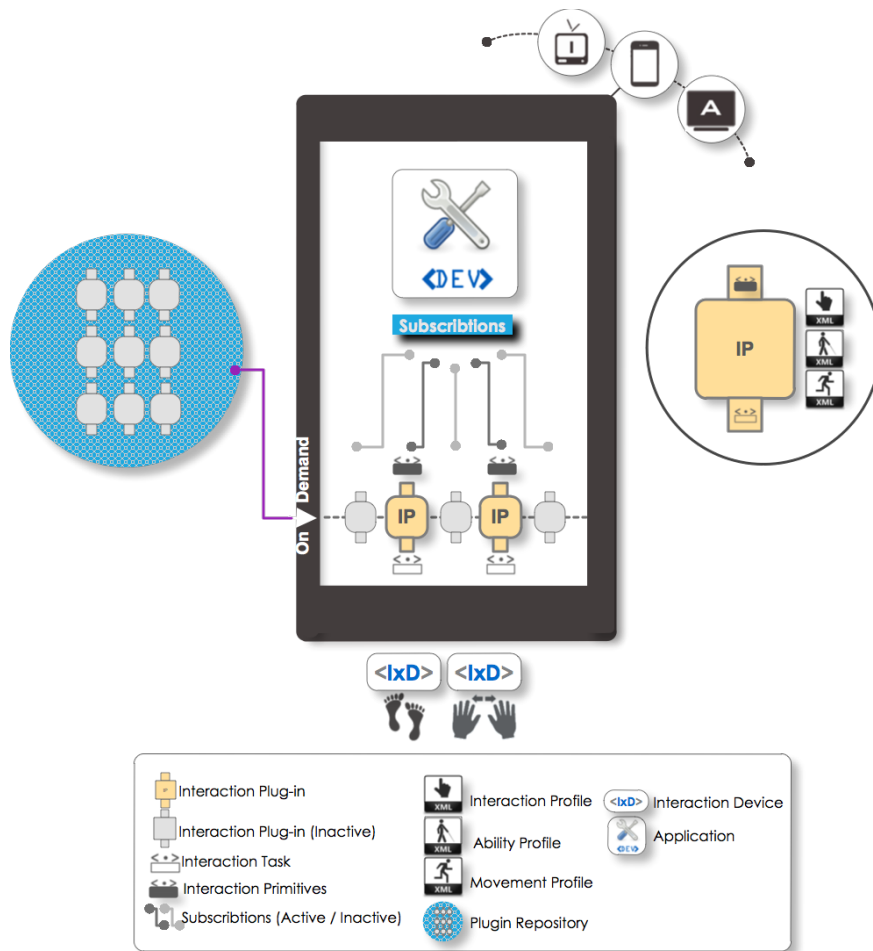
<DEV>

Subscribtions

On Demand

IP

IP

IP

XML

XML

XML

<IxD> <IxD>

Interaction Plug-in

Interaction Plug-in (Inactive)

Interaction Task

Interaction Primitives

Subscribtions (Active / Inactive)

XML Interaction Profile

XML Ability Profile

XML Movement Profile

Plugin Repository

<IxD> Interaction Device

Application